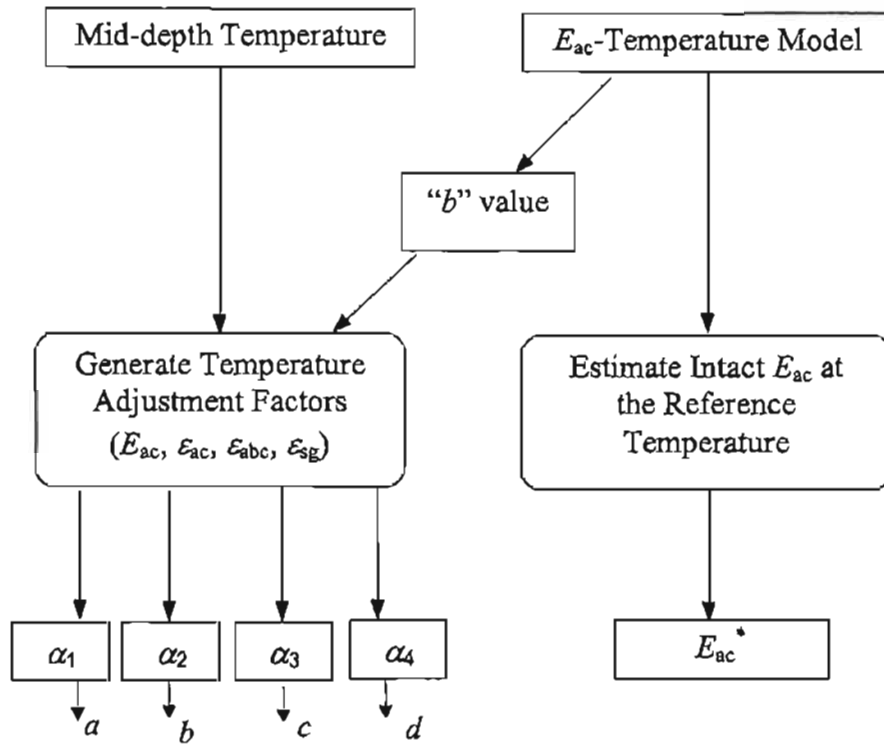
Mid-depth Temperature

$E_{ac}$-Temperature Model

"$b$" value

Generate Temperature Adjustment Factors ($E_{ac}$, $\varepsilon_{ac}$, $\varepsilon_{abc}$, $\varepsilon_{sg}$)

Estimate Intact $E_{ac}$ at the Reference Temperature

$\alpha_1$

$\alpha_2$

$\alpha_3$

$\alpha_4$

$E_{ac}^*$

$a$

$b$

$c$

$d$